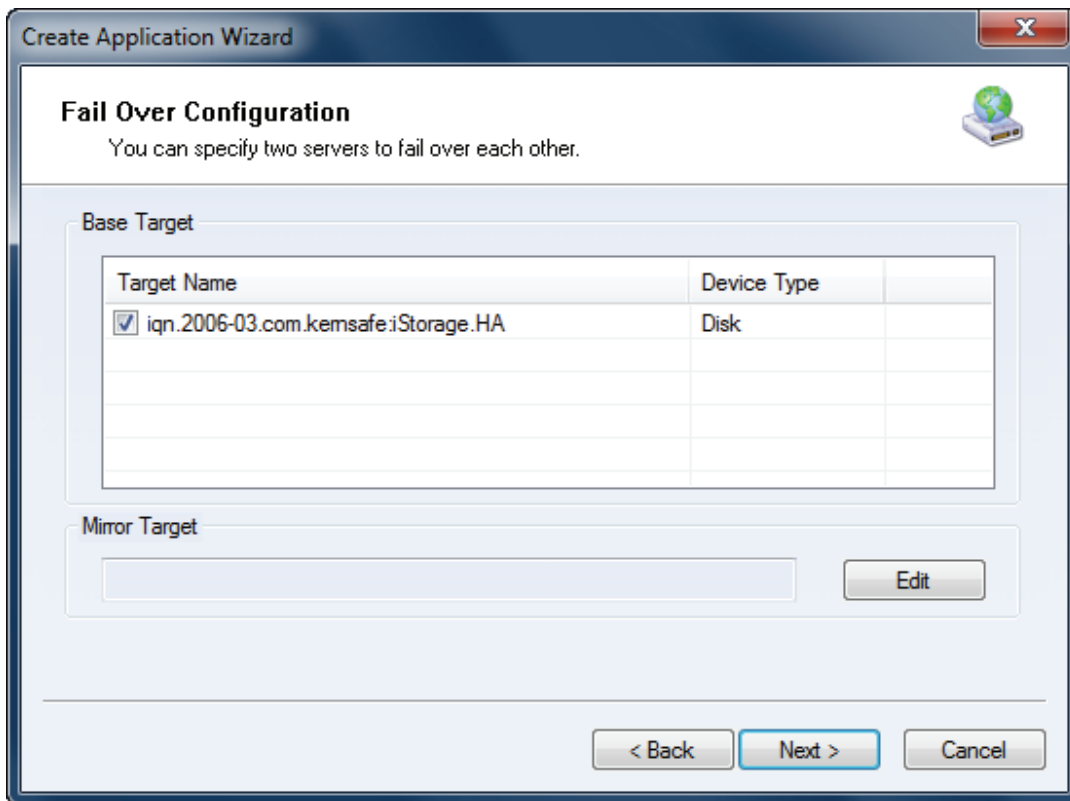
Create Application Wizard

Fail Over Configuration
You can specify two servers to fail over each other.

Base Target

| Target Name | Device Type |
|---|---|
| iqn.2006-03.com.kernsafe:iStorage.HA | Disk |

Mirror Target

Edit

< Back
Next >
Cancel